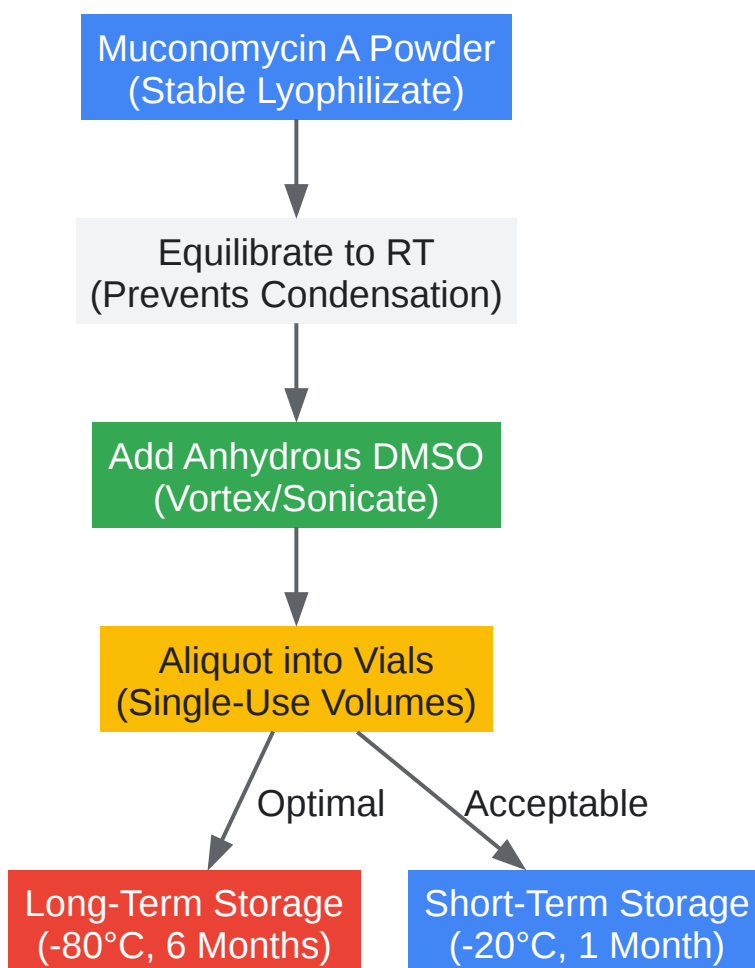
Muconomycin A Powder
(Stable Lyophilizate)

Equilibrate to RT
(Prevents Condensation)

Add Anhydrous DMSO
(Vortex/Sonicate)

Aliquot into Vials
(Single-Use Volumes)

Optimal

Acceptable

Long-Term Storage
(-80°C, 6 Months)

Short-Term Storage
(-20°C, 1 Month)